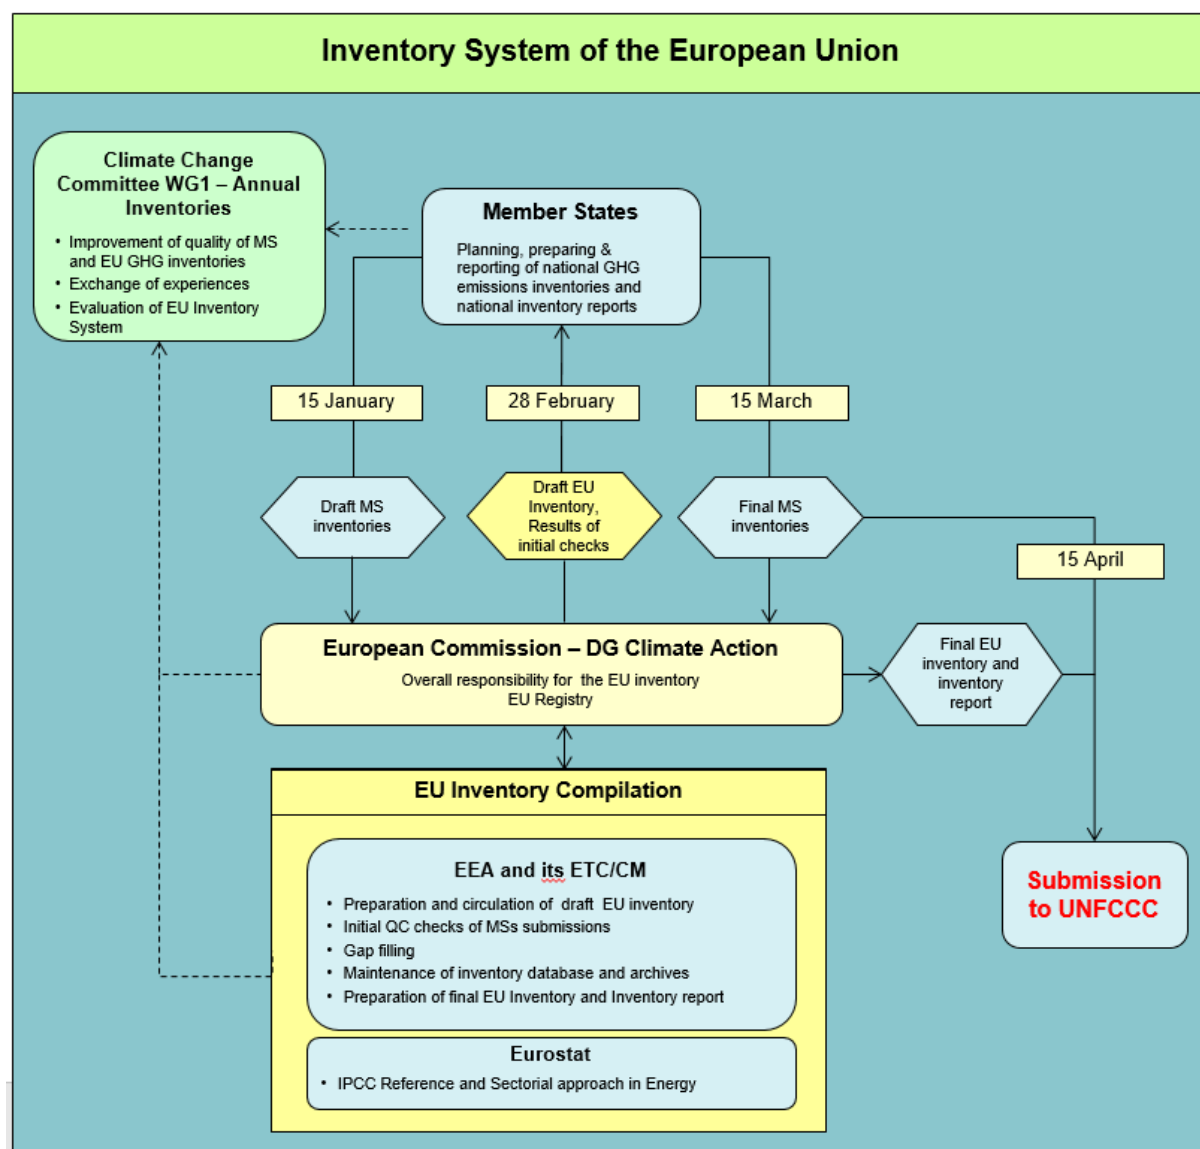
Inventory System of the European Union

Climate Change Committee WG1 – Annual Inventories

- Improvement of quality of MS and EU GHG inventories
- Exchange of experiences
- Evaluation of EU Inventory System

Member States

Planning, preparing & reporting of national GHG emissions inventories and national inventory reports

15 January

28 February

15 March

Draft MS inventories

Draft EU Inventory, Results of initial checks

Final MS inventories

15 April

European Commission – DG Climate Action

Overall responsibility for the EU inventory
EU Registry

Final EU inventory and inventory report

EU Inventory Compilation

EEA and its ETC/CM

- Preparation and circulation of draft EU inventory
- Initial QC checks of MSs submissions
- Gap filling
- Maintenance of inventory database and archives
- Preparation of final EU Inventory and Inventory report

Eurostat

- IPCC Reference and Sectorial approach in Energy

Submission to UNFCCC